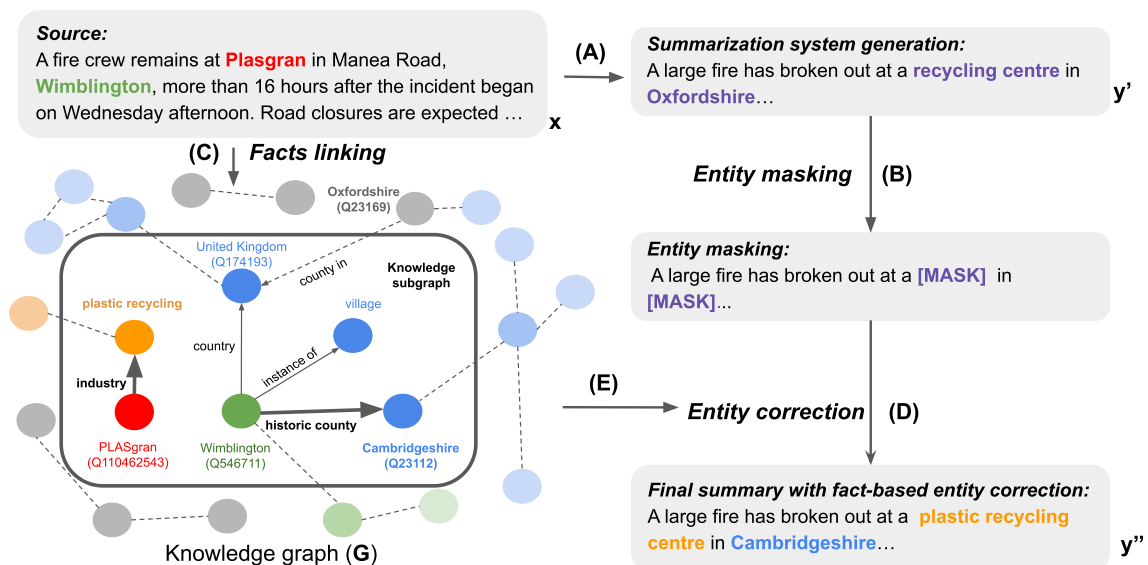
Source:
A fire crew remains at Plasgran in Manea Road, Wimblington, more than 16 hours after the incident began on Wednesday afternoon. Road closures are expected …

x

(A)

Summarization system generation:
A large fire has broken out at a recycling centre in Oxfordshire…

y'

(C) Facts linking

Entity masking (B)

Oxfordshire (Q23169)

United Kingdom (Q174193)

county in

Knowledge subgraph

plastic recycling

village

country

instance of

industry

PLASgran (Q110462543)

Wimblington (Q546711)

historic county

Cambridgeshire (Q23112)

Knowledge graph (G)

Entity masking:
A large fire has broken out at a [MASK] in [MASK]...

(E)

Entity correction (D)

Final summary with fact-based entity correction:
A large fire has broken out at a plastic recycling centre in Cambridgeshire…

y''